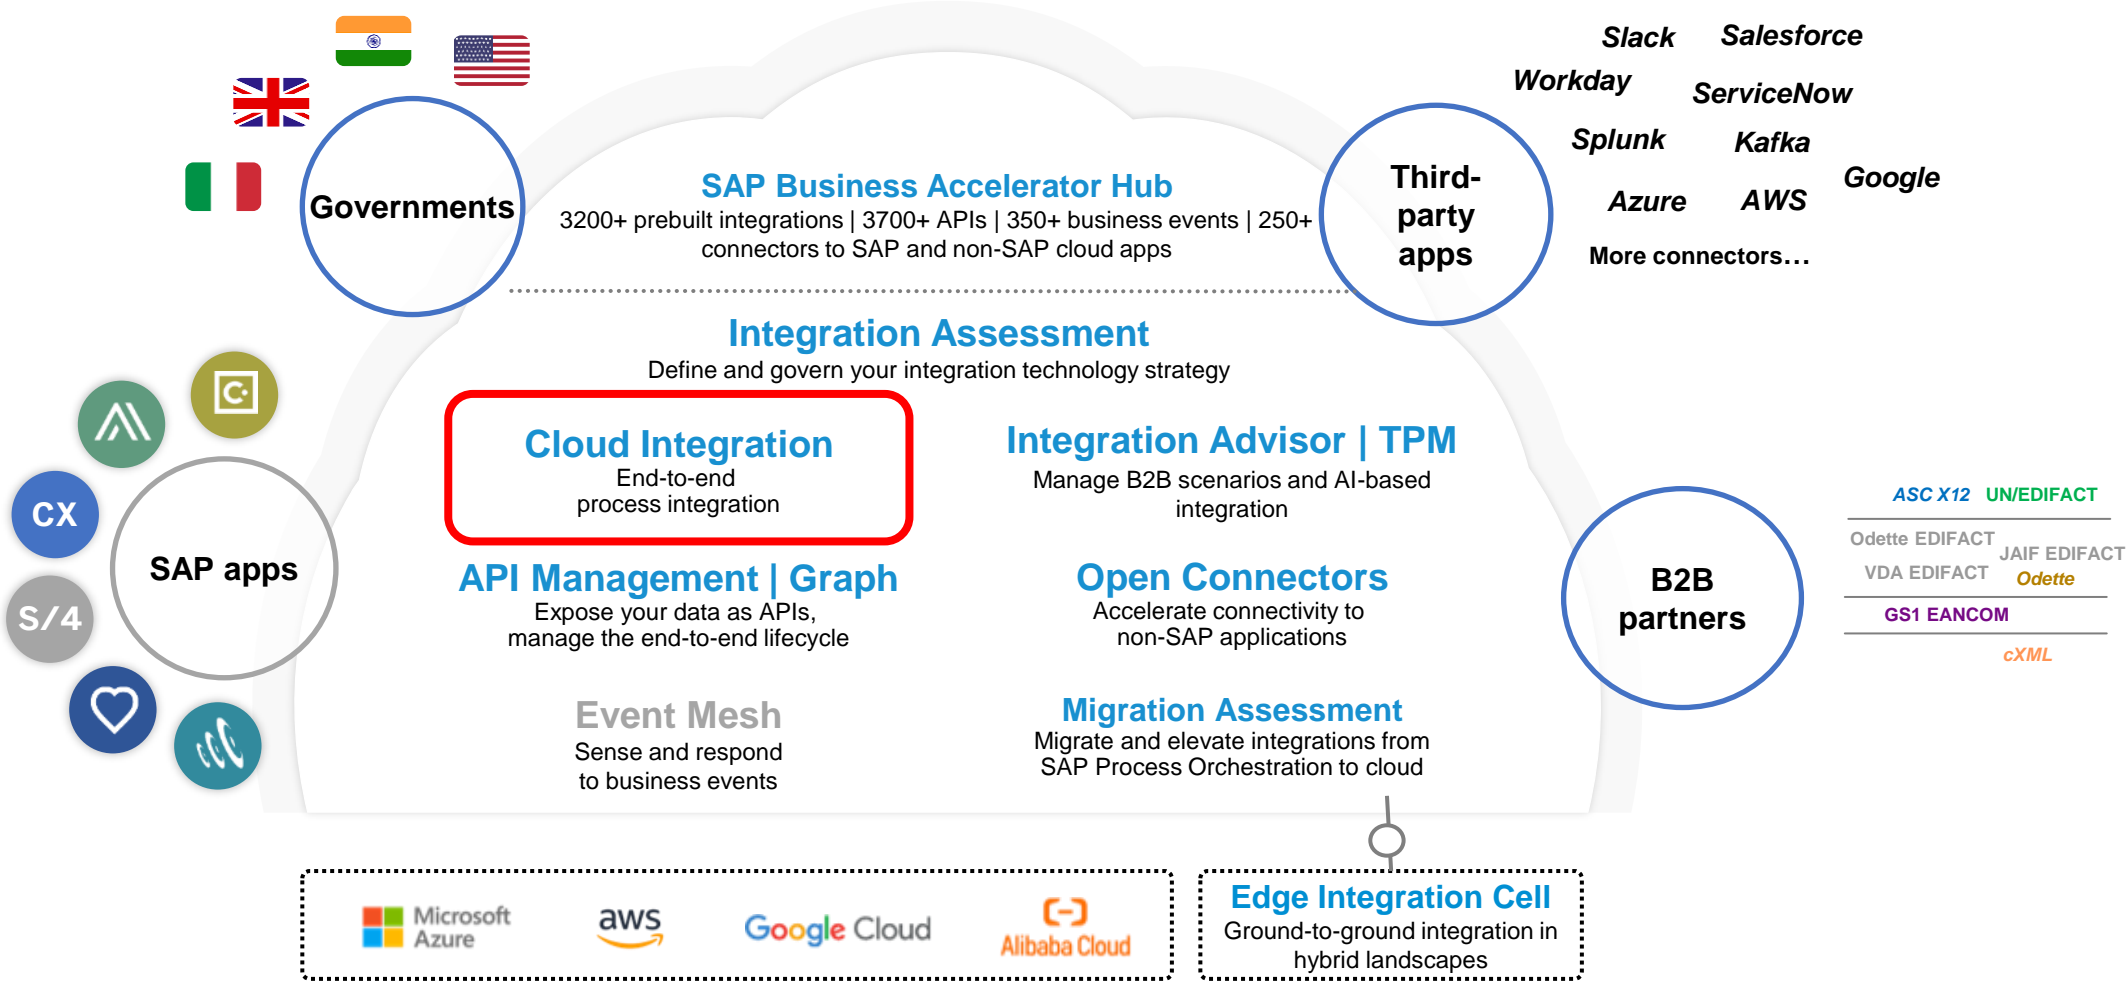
Governments

SAP Business Accelerator Hub
3200+ prebuilt integrations | 3700+ APIs | 350+ business events | 250+ connectors to SAP and non-SAP cloud apps

Third-party apps

Slack Salesforce
Workday ServiceNow
Splunk Kafka
Google
Azure AWS
More connectors…

Integration Assessment
Define and govern your integration technology strategy

SAP apps
CX
S/4

Cloud Integration
End-to-end process integration

Integration Advisor | TPM
Manage B2B scenarios and AI-based integration

API Management | Graph
Expose your data as APIs, manage the end-to-end lifecycle

Open Connectors
Accelerate connectivity to non-SAP applications

Event Mesh
Sense and respond to business events

Migration Assessment
Migrate and elevate integrations from SAP Process Orchestration to cloud

B2B partners

ASC X12 UN/EDIFACT
Odette EDIFACT
JAIF EDIFACT
VDA EDIFACT
Odette
GS1 EANCOM
cXML

Microsoft Azure
aws
Google Cloud
Alibaba Cloud

Edge Integration Cell
Ground-to-ground integration in hybrid landscapes